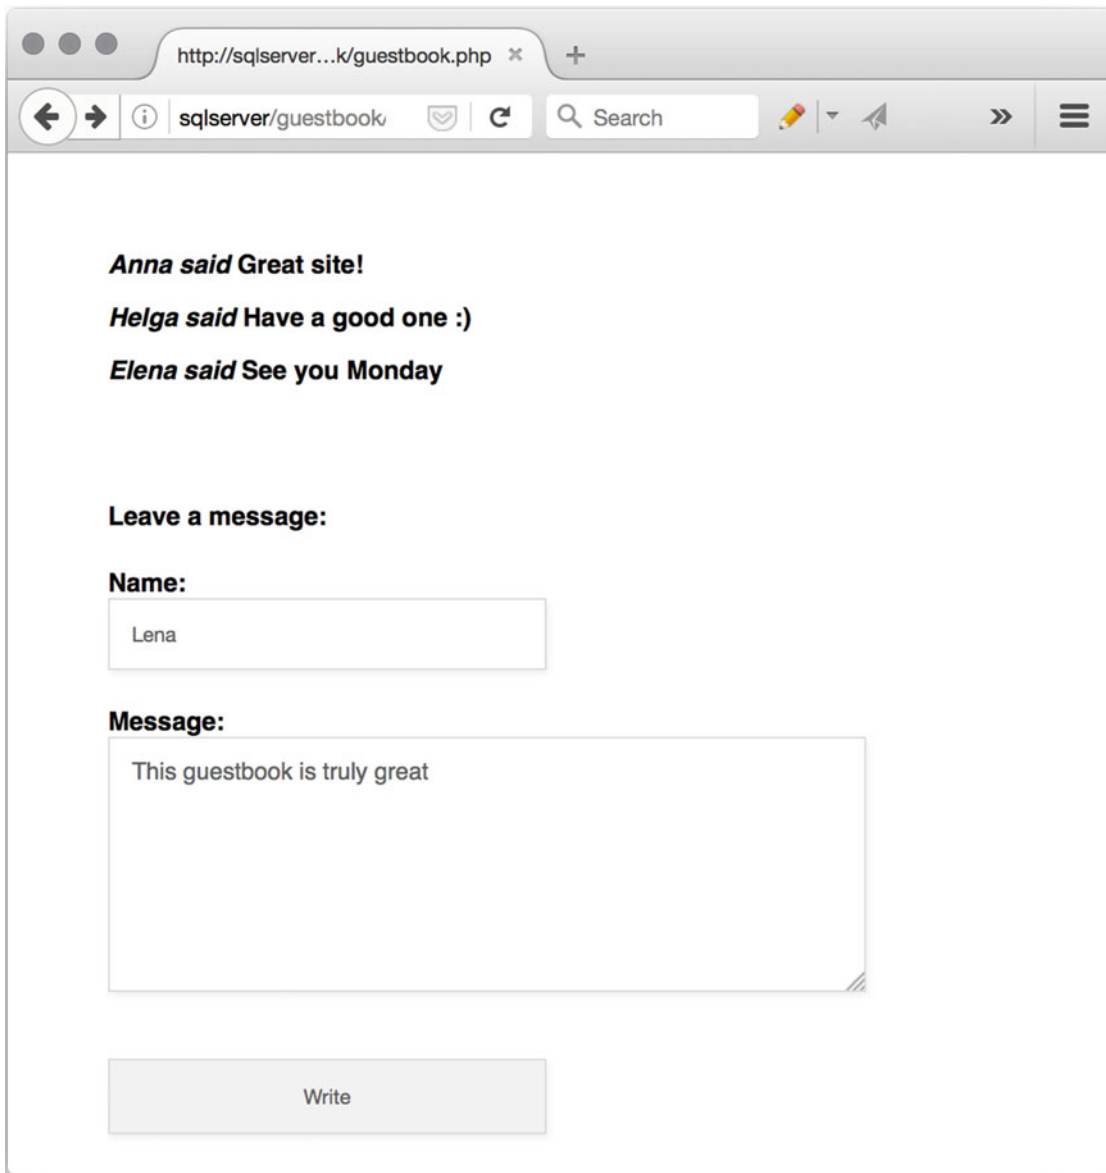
http://sqlserver…k/guestbook.php ×

sqlserver/guestbook/

Search

»

*Anna said* Great site!

*Helga said* Have a good one :)

*Elena said* See you Monday

Leave a message:

Name:

Lena

Message:

This guestbook is truly great

Write